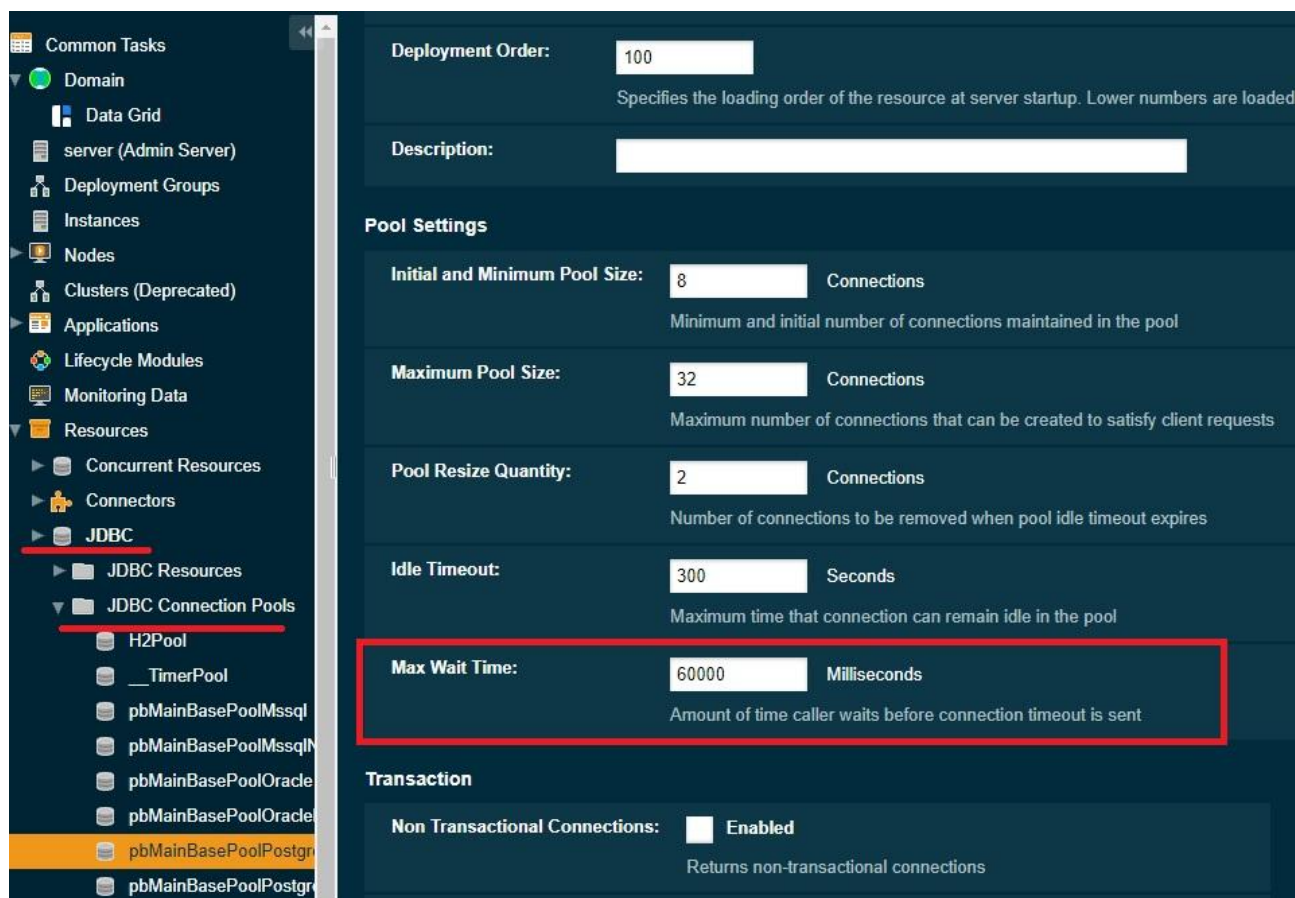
Common Tasks
Domain
Data Grid
server (Admin Server)
Deployment Groups
Instances
Nodes
Clusters (Deprecated)
Applications
Lifecycle Modules
Monitoring Data
Resources
Concurrent Resources
Connectors
JDBC
JDBC Resources
JDBC Connection Pools
H2Pool
__TimerPool
pbMainBasePoolMssql
pbMainBasePoolMssqlN
pbMainBasePoolOracle
pbMainBasePoolOracle
pbMainBasePoolPostgr
pbMainBasePoolPostgr

Deployment Order: 100
Specifies the loading order of the resource at server startup. Lower numbers are loaded

Description:

Pool Settings

Initial and Minimum Pool Size: 8 Connections
Minimum and initial number of connections maintained in the pool

Maximum Pool Size: 32 Connections
Maximum number of connections that can be created to satisfy client requests

Pool Resize Quantity: 2 Connections
Number of connections to be removed when pool idle timeout expires

Idle Timeout: 300 Seconds
Maximum time that connection can remain idle in the pool

Max Wait Time: 60000 Milliseconds
Amount of time caller waits before connection timeout is sent

Transaction

Non Transactional Connections: Enabled
Returns non-transactional connections